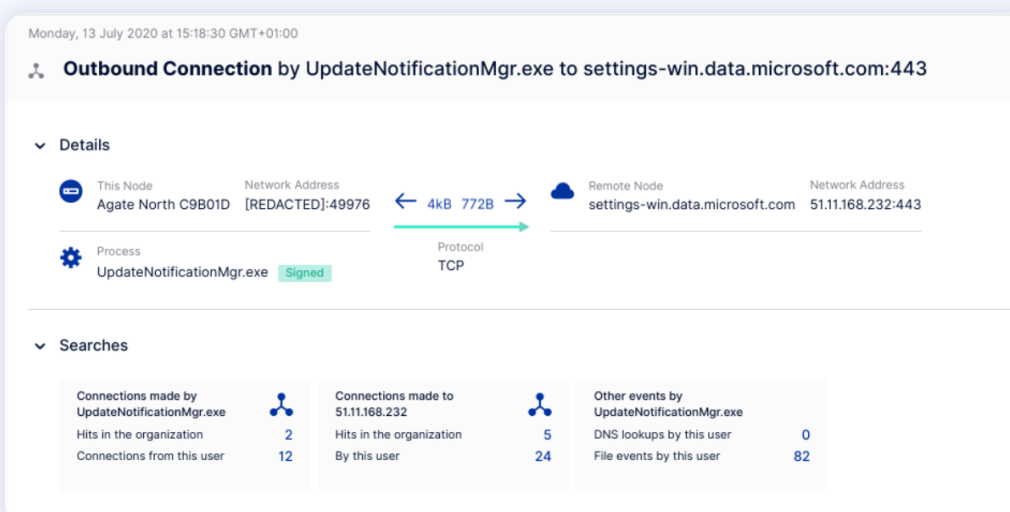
Monday, 13 July 2020 at 15:18:30 GMT+01:00

**Outbound Connection** by UpdateNotificationMgr.exe to settings-win.data.microsoft.com:443

Details

This Node
Agate North C9B01D

Network Address
[REDACTED]:49976

4kB 772B

Remote Node
settings-win.data.microsoft.com

Network Address
51.11.168.232:443

Process
UpdateNotificationMgr.exe Signed

Protocol
TCP

Searches

Connections made by UpdateNotificationMgr.exe
Hits in the organization 2
Connections from this user 12

Connections made to 51.11.168.232
Hits in the organization 5
By this user 24

Other events by UpdateNotificationMgr.exe
DNS lookups by this user 0
File events by this user 82